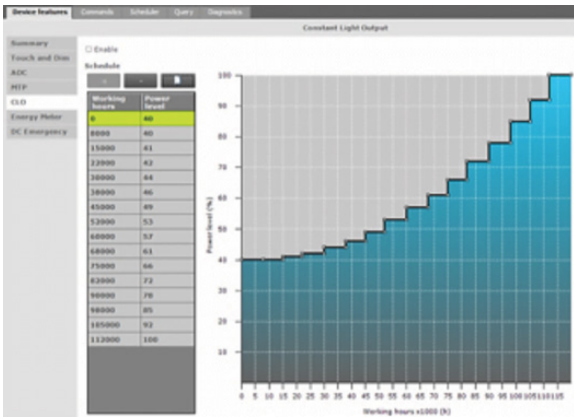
Device features | Commands | Scheduler | Query | Diagnostics

Constant Light Output

Summary
Touch and Dim
ADC
MTP
CLO
Energy Meter
DC Emergency

☐ Enable

Schedule

+ | - | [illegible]

| Working hours | Power level |
|---|---|
| 0 | 40 |
| 8000 | 40 |
| 15000 | 41 |
| 22000 | 42 |
| 30000 | 44 |
| 38000 | 46 |
| 45000 | 49 |
| 52000 | 53 |
| 60000 | 57 |
| 68000 | 61 |
| 75000 | 66 |
| 82000 | 72 |
| 90000 | 78 |
| 98000 | 85 |
| 105000 | 92 |
| 112000 | 100 |

Power level (%)

100
90
80
70
60
50
40
30
20
10

0 5 10 15 20 25 30 35 40 45 50 55 60 65 70 75 80 85 90 95 100 105 110 115

Working hours x1000 (h)